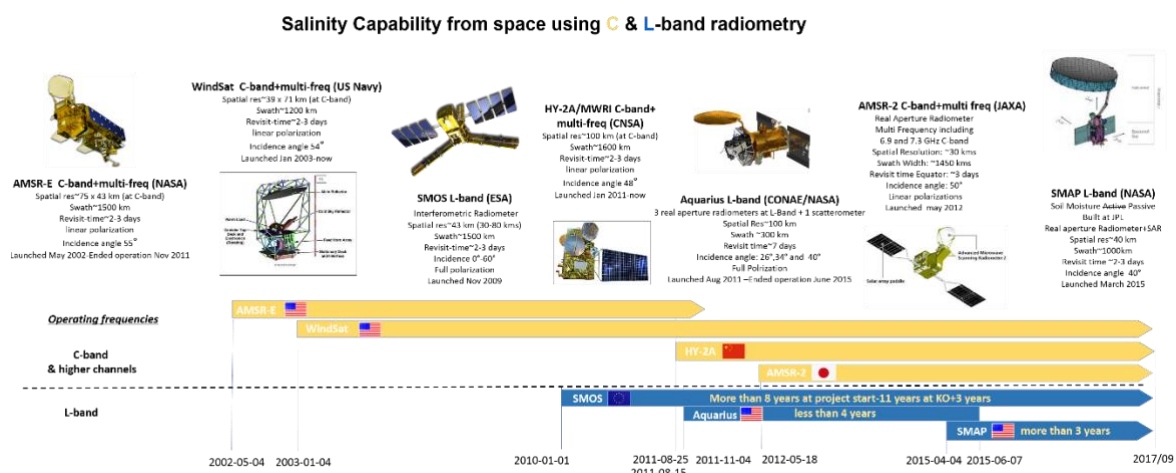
Salinity Capability from space using C & L-band radiometry

AMSR-E C-band+multi-freq (NASA)
Spatial res~75 x 43 km (at C-band)
Swath~1500 km
Revisit-time~2-3 days
linear polarization
Incidence angle 55°
Launched May 2002-Ended operation Nov 2011

WindSat C-band+multi-freq (US Navy)
Spatial res~39 x 71 km (at C-band)
Swath~1200 km
Revisit-time~2-3 days
linear polarization
Incidence angle 54°
Launched Jan 2003-now

SMOS L-band (ESA)
Interferometric Radiometer
Spatial res~43 km (30-80 kms)
Swath~1500 km
Revisit-time~2-3 days
Incidence 0°-60°
Full polarization
Launched Nov 2009

HY-2A/MWRI C-band+ multi-freq (CNSA)
Spatial res~100 km (at C-band)
Swath~1600 km
Revisit-time~2-3 days
linear polarization
Incidence angle 48°
Launched Jan 2011-now

Aquarius L-band (CONAE/NASA)
3 real aperture radiometers at L-band + 1 scatterometer
Spatial Res~100 km
Swath ~300 km
Revisit time~7 days
Incidence angle: 26°,34° and 40°
Full Polrization
Launched Aug 2011 – Ended operation June 2015

AMSR-2 C-band+multi freq (JAXA)
Real Aperture Radiometer
Multi Frequency including
6.9 and 7.3 GHz C-band
Spatial Resolution: ~30 kms
Swath Width: ~1450 kms
Revisit time Equator: ~3 days
Incidence angle: 50°
Linear polarizations
Launched may 2012

SMAP L-band (NASA)
Soil Moisture Active Passive
Built at JPL
Real aperture Radiometer+SAR
Spatial res~40 km
Swath~1000km
Revisit time ~2-3 days
Incidence angle 40°
Launched March 2015

Operating frequencies
C-band
& higher channels
L-band

AMSR-E
WindSat
HY-2A
AMSR-2
SMOS More than 8 years at project start-11 years at KO+3 years
Aquarius less than 4 years
SMAP more than 3 years

2002-05-04 2003-01-04 2010-01-01 2011-08-25 2011-08-15 2011-11-04 2012-05-18 2015-04-04 2015-06-07 2017/09